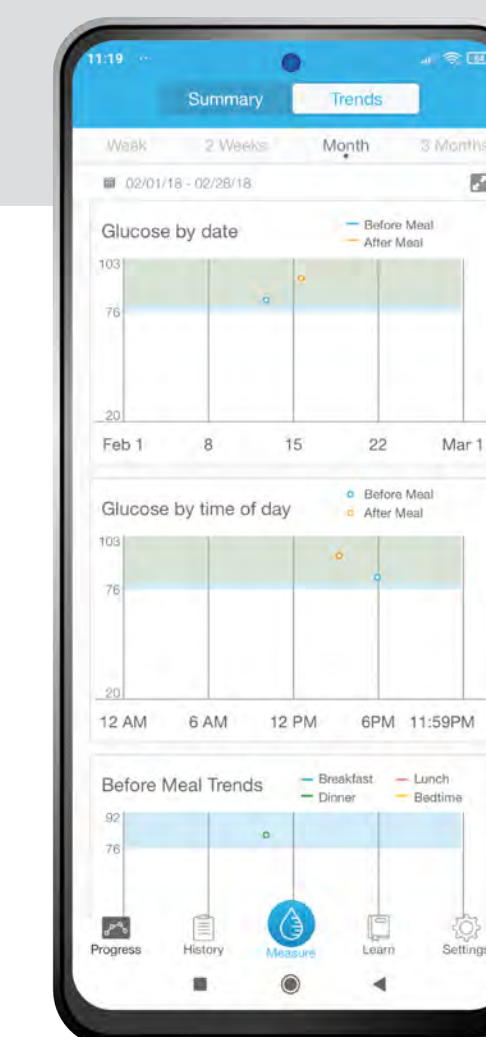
11:19

Summary Trends

Week 2 Weeks Month 3 Months

02/01/18 - 02/28/18

Glucose by date
Before Meal
After Meal

103
76
20

Feb 1 8 15 22 Mar 1

Glucose by time of day
Before Meal
After Meal

103
76
20

12 AM 6 AM 12 PM 6PM 11:59PM

Before Meal Trends
Breakfast
Lunch
Dinner
Bedtime

92
76

Progress History Measure Learn Settings